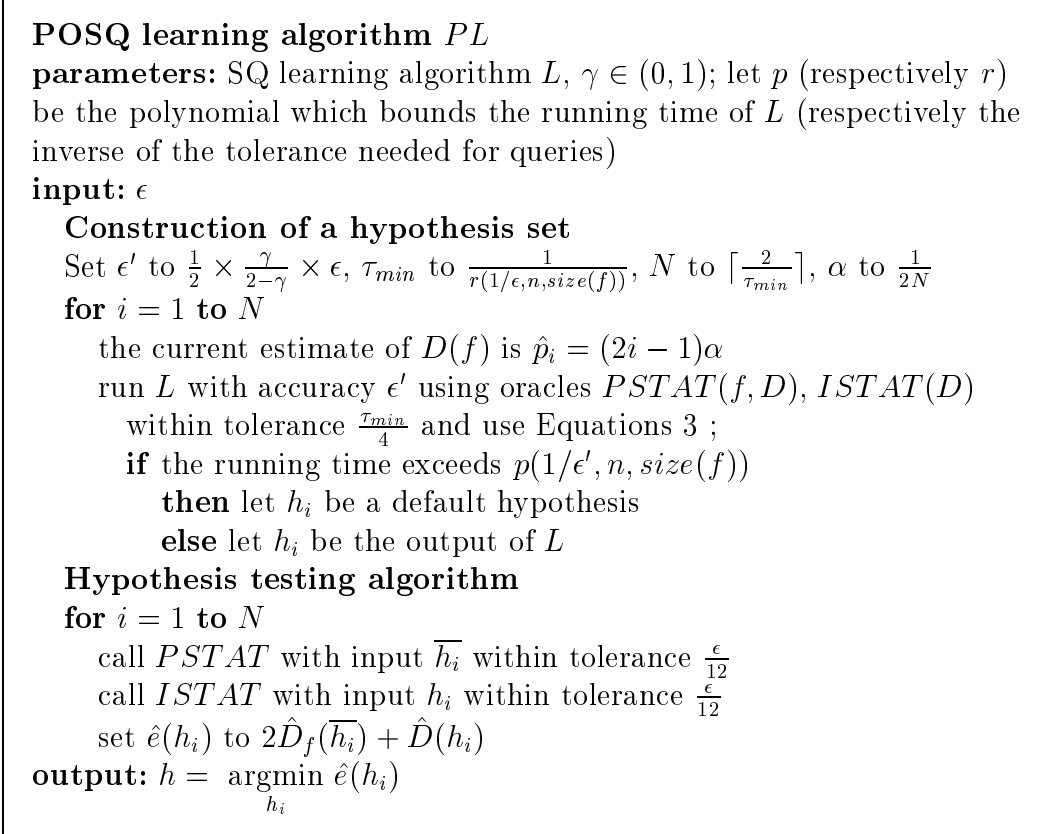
**POSQ learning algorithm** $PL$
**parameters:** SQ learning algorithm $L$, $\gamma \in (0,1)$; let $p$ (respectively $r$) be the polynomial which bounds the running time of $L$ (respectively the inverse of the tolerance needed for queries)
**input:** $\epsilon$
**Construction of a hypothesis set**
Set $\epsilon'$ to $\frac{1}{2} \times \frac{\gamma}{2-\gamma} \times \epsilon$, $\tau_{min}$ to $\frac{1}{r(1/\epsilon, n, size(f))}$, $N$ to $\lceil \frac{2}{\tau_{min}} \rceil$, $\alpha$ to $\frac{1}{2N}$
**for** $i = 1$ **to** $N$
the current estimate of $D(f)$ is $\hat{p}_i = (2i-1)\alpha$
run $L$ with accuracy $\epsilon'$ using oracles $PSTAT(f, D)$, $ISTAT(D)$ within tolerance $\frac{\tau_{min}}{4}$ and use Equations 3 ;
**if** the running time exceeds $p(1/\epsilon', n, size(f))$
**then** let $h_i$ be a default hypothesis
**else** let $h_i$ be the output of $L$
**Hypothesis testing algorithm**
**for** $i = 1$ **to** $N$
call $PSTAT$ with input $\overline{h_i}$ within tolerance $\frac{\epsilon}{12}$
call $ISTAT$ with input $h_i$ within tolerance $\frac{\epsilon}{12}$
set $\hat{e}(h_i)$ to $2\hat{D}_f(\overline{h_i}) + \hat{D}(h_i)$
**output:** $h = \underset{h_i}{\operatorname{argmin}}\ \hat{e}(h_i)$